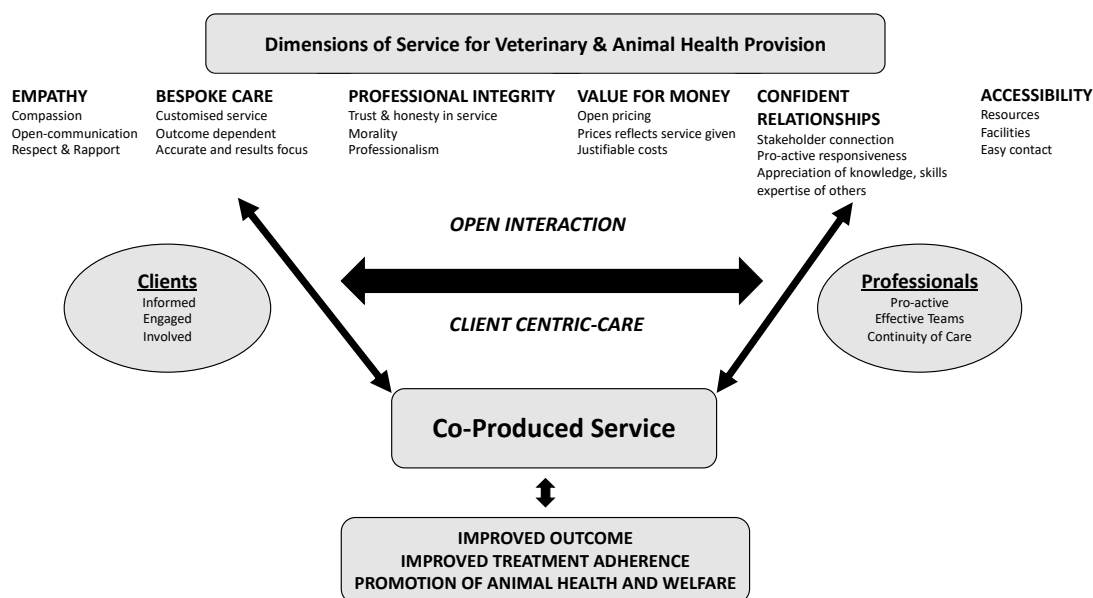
Dimensions of Service for Veterinary & Animal Health Provision

EMPATHY
Compassion
Open-communication
Respect & Rapport

BESPOKE CARE
Customised service
Outcome dependent
Accurate and results focus

PROFESSIONAL INTEGRITY
Trust & honesty in service
Morality
Professionalism

VALUE FOR MONEY
Open pricing
Prices reflects service given
Justifiable costs

CONFIDENT RELATIONSHIPS
Stakeholder connection
Pro-active responsiveness
Appreciation of knowledge, skills expertise of others

ACCESSIBILITY
Resources
Facilities
Easy contact

OPEN INTERACTION

Clients
Informed
Engaged
Involved

CLIENT CENTRIC-CARE

Professionals
Pro-active
Effective Teams
Continuity of Care

Co-Produced Service

IMPROVED OUTCOME
IMPROVED TREATMENT ADHERENCE
PROMOTION OF ANIMAL HEALTH AND WELFARE